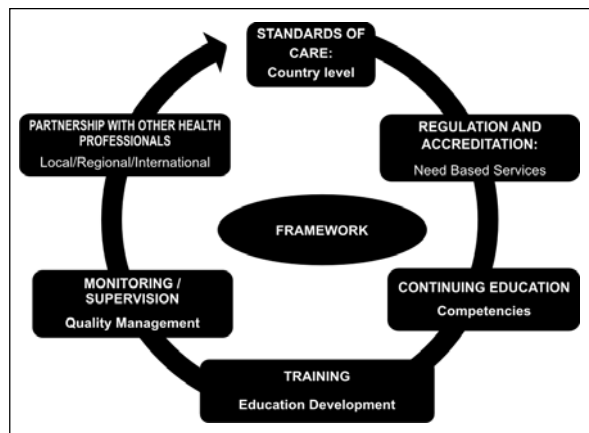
STANDARDS OF CARE:
Country level

REGULATION AND ACCREDITATION:
Need Based Services

CONTINUING EDUCATION
Competencies

TRAINING
Education Development

MONITORING / SUPERVISION
Quality Management

PARTNERSHIP WITH OTHER HEALTH PROFESSIONALS
Local/Regional/International

FRAMEWORK